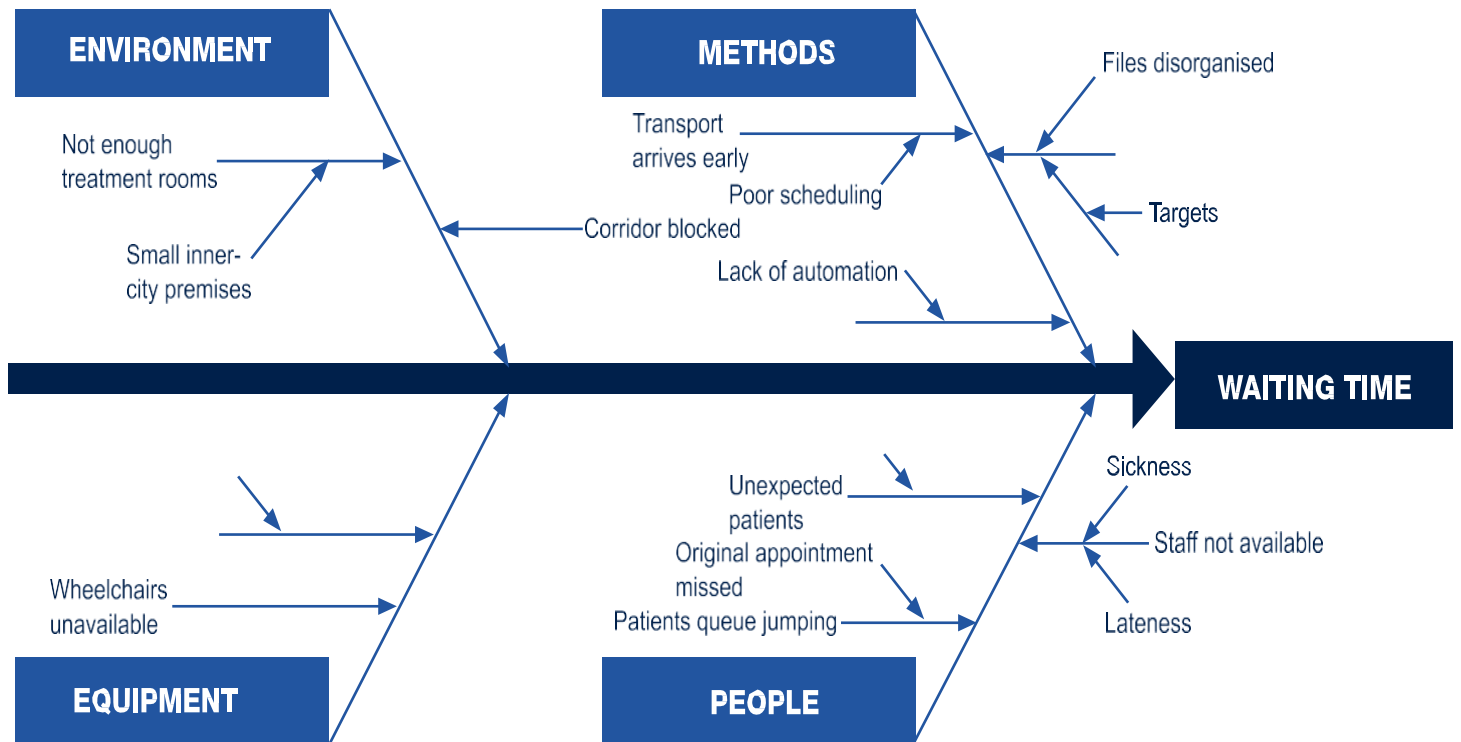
ENVIRONMENT

Not enough treatment rooms

Small inner-city premises

Corridor blocked

METHODS

Transport arrives early

Poor scheduling

Files disorganised

Targets

Lack of automation

WAITING TIME

EQUIPMENT

Wheelchairs unavailable

PEOPLE

Unexpected patients

Original appointment missed

Patients queue jumping

Sickness

Staff not available

Lateness